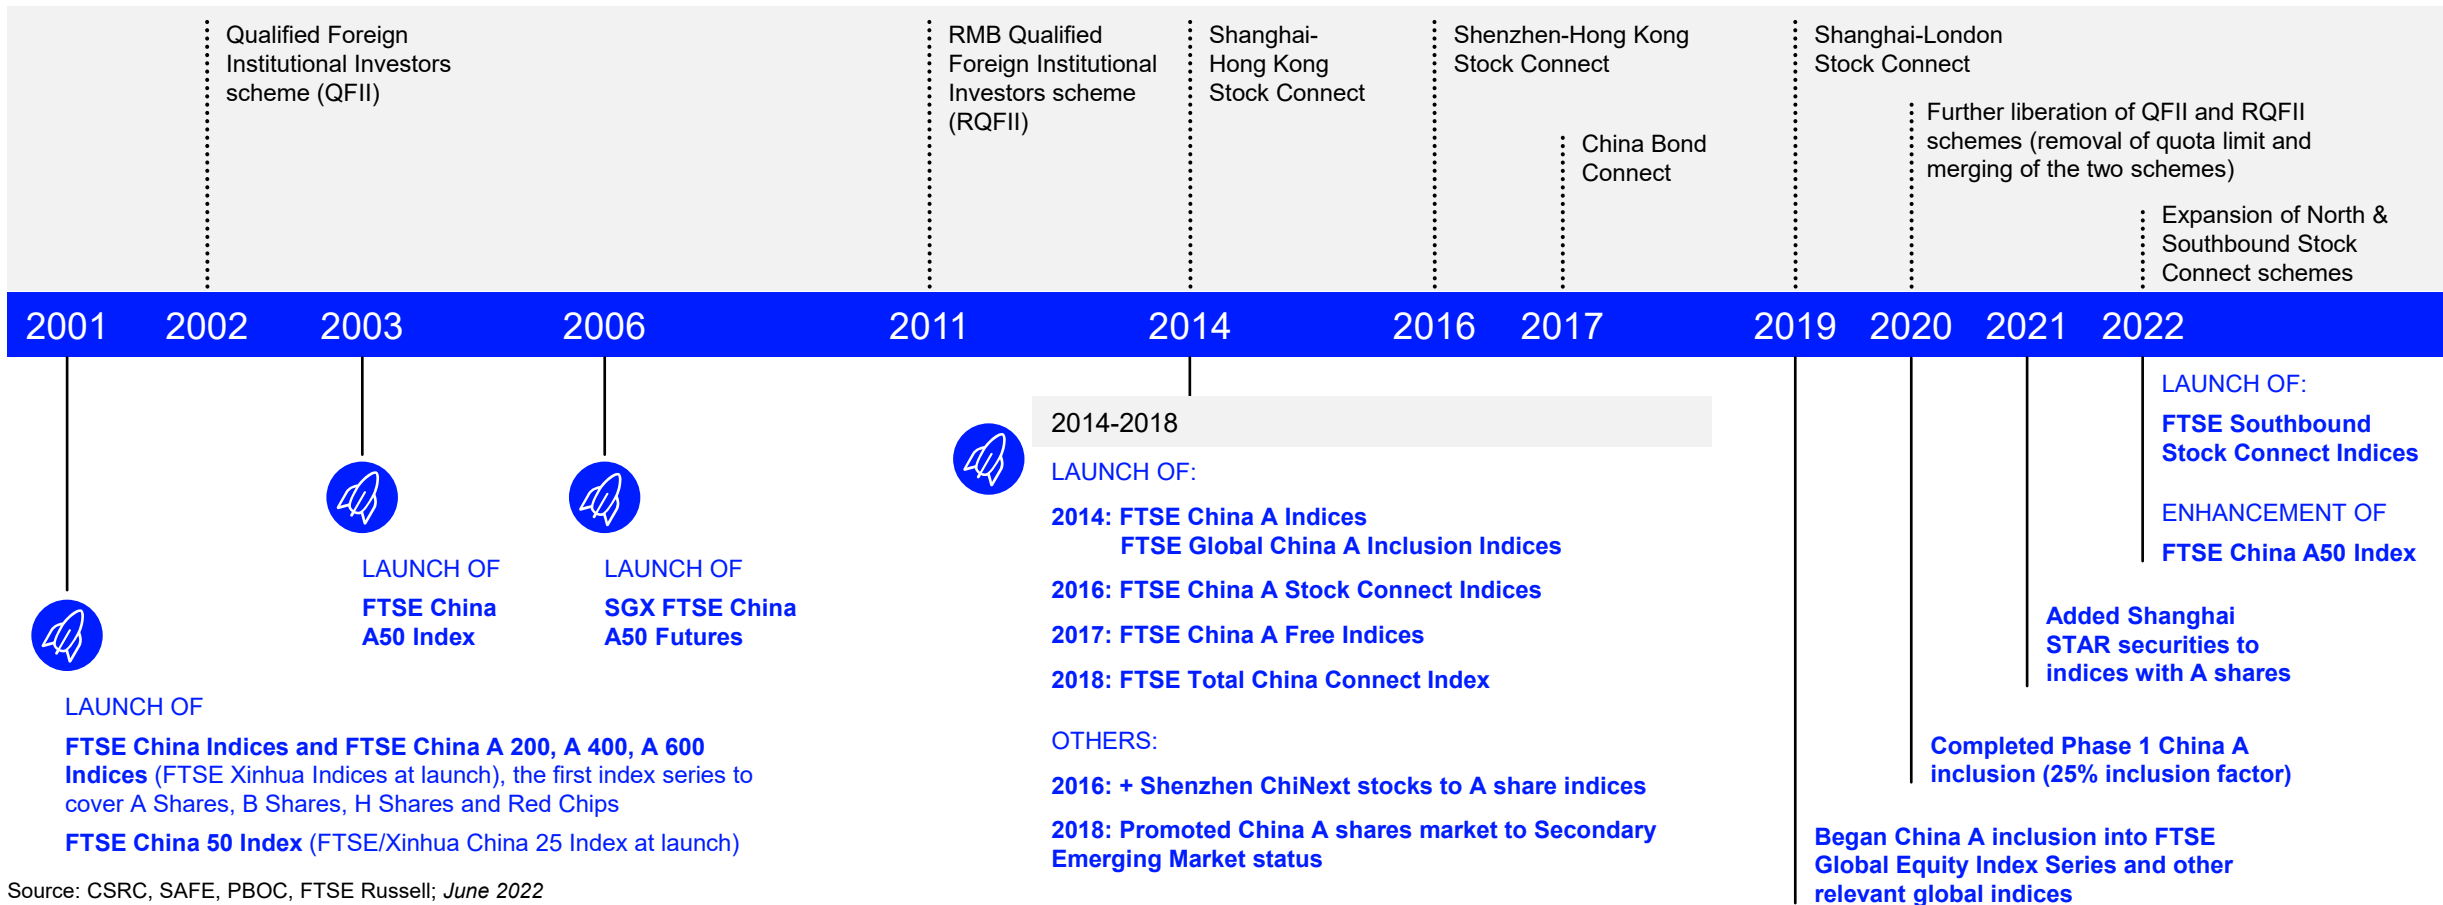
Qualified Foreign Institutional Investors scheme (QFII)

RMB Qualified Foreign Institutional Investors scheme (RQFII)

Shanghai-Hong Kong Stock Connect

Shenzhen-Hong Kong Stock Connect

China Bond Connect

Shanghai-London Stock Connect

Further liberation of QFII and RQFII schemes (removal of quota limit and merging of the two schemes)

Expansion of North & Southbound Stock Connect schemes

2001 2002 2003 2006 2011 2014 2016 2017 2019 2020 2021 2022

LAUNCH OF

FTSE China Indices and FTSE China A 200, A 400, A 600 Indices (FTSE Xinhua Indices at launch), the first index series to cover A Shares, B Shares, H Shares and Red Chips

FTSE China 50 Index (FTSE/Xinhua China 25 Index at launch)

LAUNCH OF

FTSE China A50 Index

LAUNCH OF

SGX FTSE China A50 Futures

2014-2018

LAUNCH OF:

2014: FTSE China A Indices
FTSE Global China A Inclusion Indices

2016: FTSE China A Stock Connect Indices

2017: FTSE China A Free Indices

2018: FTSE Total China Connect Index

OTHERS:

2016: + Shenzhen ChiNext stocks to A share indices

2018: Promoted China A shares market to Secondary Emerging Market status

Began China A inclusion into FTSE Global Equity Index Series and other relevant global indices

Completed Phase 1 China A inclusion (25% inclusion factor)

Added Shanghai STAR securities to indices with A shares

LAUNCH OF:

FTSE Southbound Stock Connect Indices

ENHANCEMENT OF

FTSE China A50 Index

Source: CSRC, SAFE, PBOC, FTSE Russell; June 2022